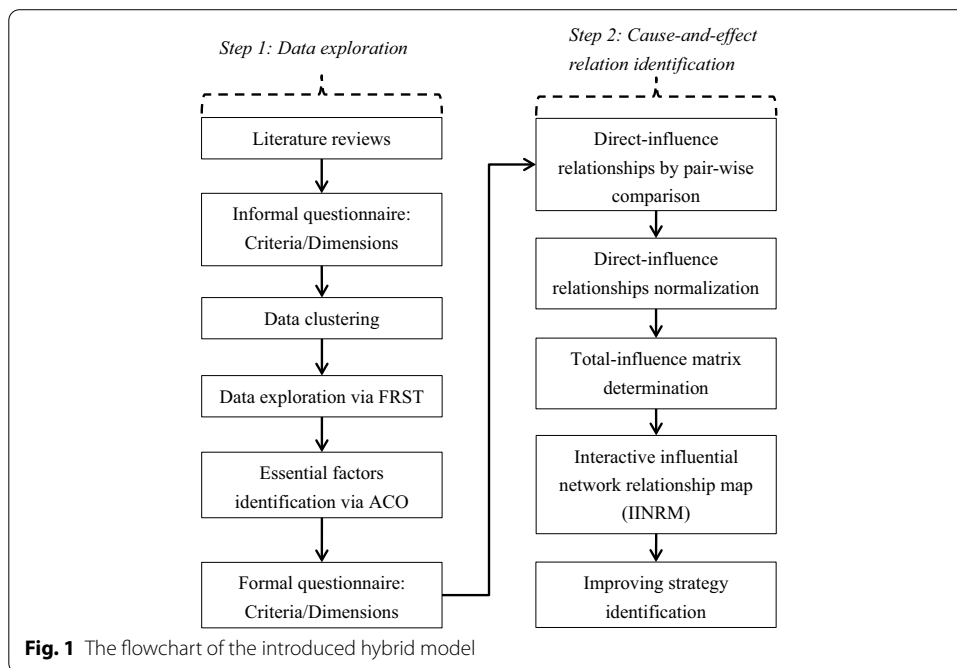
Step 1: Data exploration

Literature reviews

Informal questionnaire: Criteria/Dimensions

Data clustering

Data exploration via FRST

Essential factors identification via ACO

Formal questionnaire: Criteria/Dimensions

Step 2: Cause-and-effect relation identification

Direct-influence relationships by pair-wise comparison

Direct-influence relationships normalization

Total-influence matrix determination

Interactive influential network relationship map (IINRM)

Improving strategy identification

Fig. 1 The flowchart of the introduced hybrid model